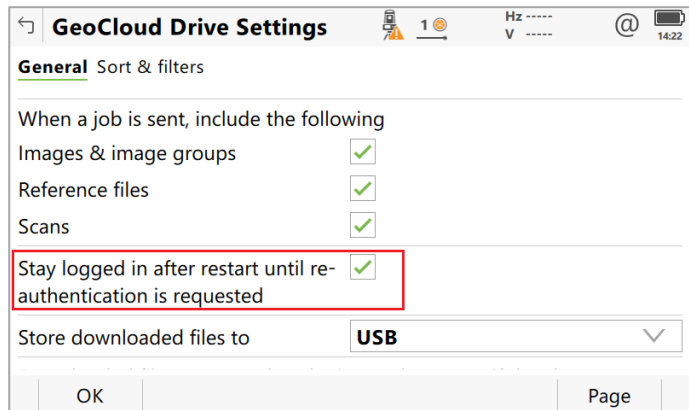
GeoCloud Drive Settings

1

Hz -----
V -----

@

14:22

General Sort & filters

When a job is sent, include the following

Images & image groups

Reference files

Scans

Stay logged in after restart until re-authentication is requested

Store downloaded files to USB

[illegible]

OK

Page